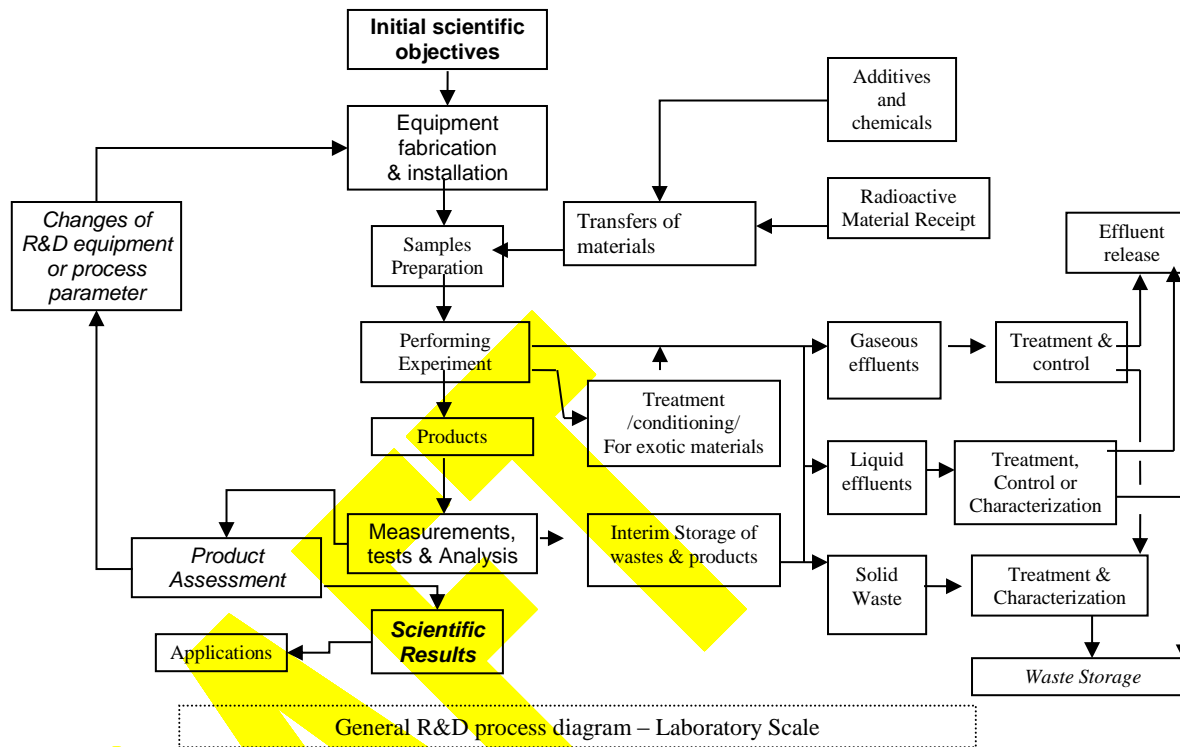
Initial scientific objectives

Additives and chemicals

Equipment fabrication & installation

Changes of R&D equipment or process parameter

Radioactive Material Receipt

Transfers of materials

Samples Preparation

Effluent release

Performing Experiment

Gaseous effluents

Treatment & control

Treatment /conditioning/ For exotic materials

Products

Liquid effluents

Treatment, Control or Characterization

Measurements, tests & Analysis

Interim Storage of wastes & products

Product Assessment

Solid Waste

Treatment & Characterization

Scientific Results

Applications

Waste Storage

General R&D process diagram – Laboratory Scale